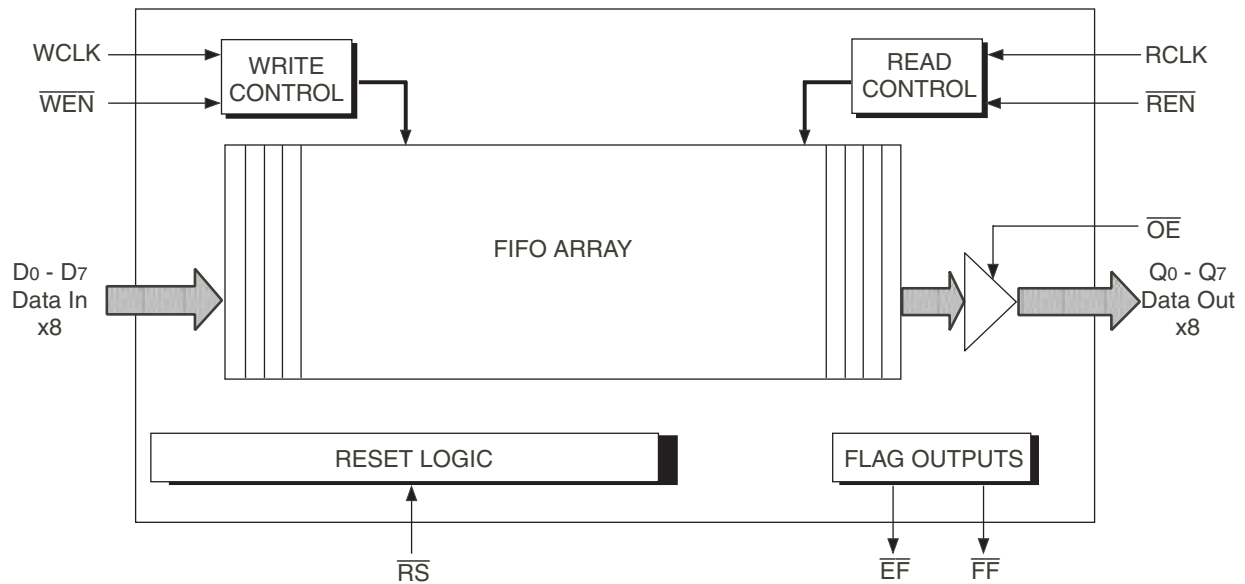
WCLK

$\overline{WEN}$

WRITE CONTROL

READ CONTROL

RCLK

$\overline{REN}$

FIFO ARRAY

$\overline{OE}$

$D_0$ - $D_7$ Data In x8

$Q_0$ - $Q_7$ Data Out x8

RESET LOGIC

FLAG OUTPUTS

$\overline{RS}$

$\overline{EF}$

$\overline{FF}$